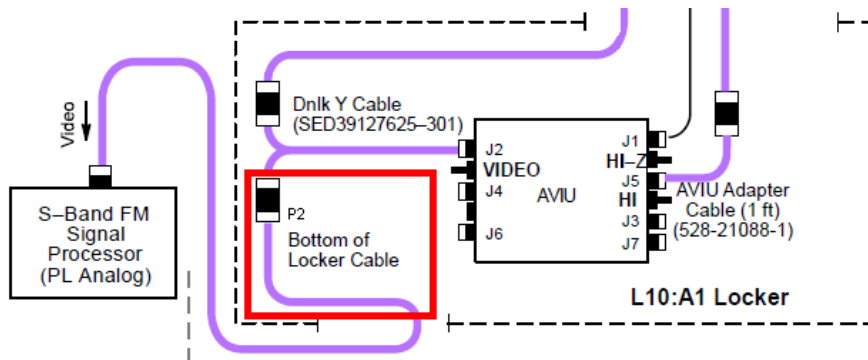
Video

S–Band FM Signal Processor (PL Analog)

Dnlk Y Cable (SED39127625–301)

P2

Bottom of Locker Cable

J2

VIDEO

J4

J6

AVIU

J1

HI–Z

J5

HI

J3

J7

AVIU Adapter Cable (1 ft) (528-21088-1)

L10:A1 Locker